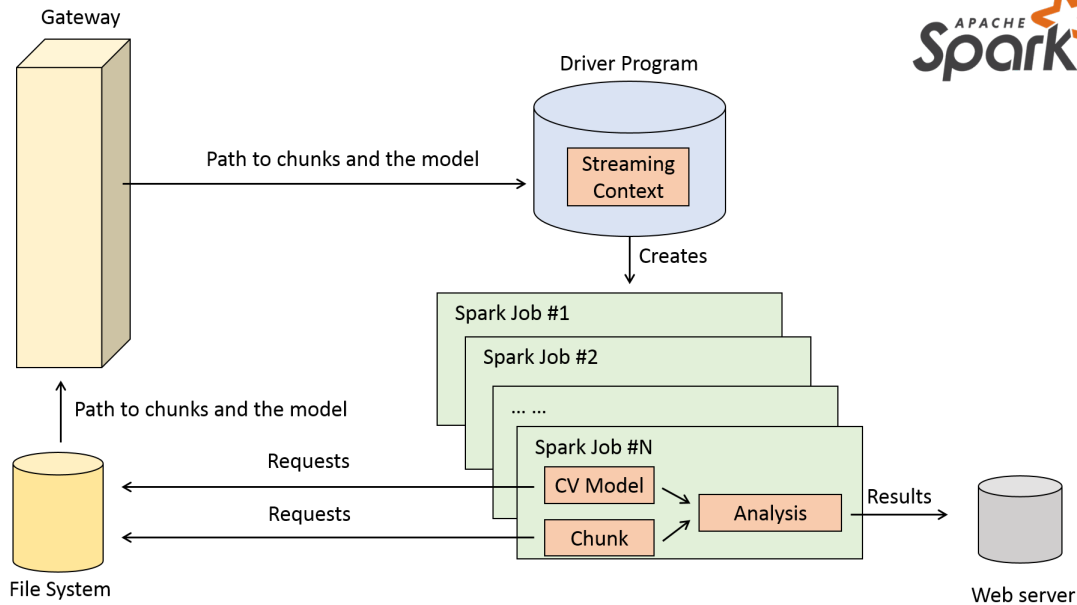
Gateway

APACHE Spark

Driver Program

Path to chunks and the model

Streaming Context

Creates

Spark Job #1

Spark Job #2

... ...

Spark Job #N

Path to chunks and the model

Requests

CV Model

Analysis

Results

Requests

Chunk

File System

Web server